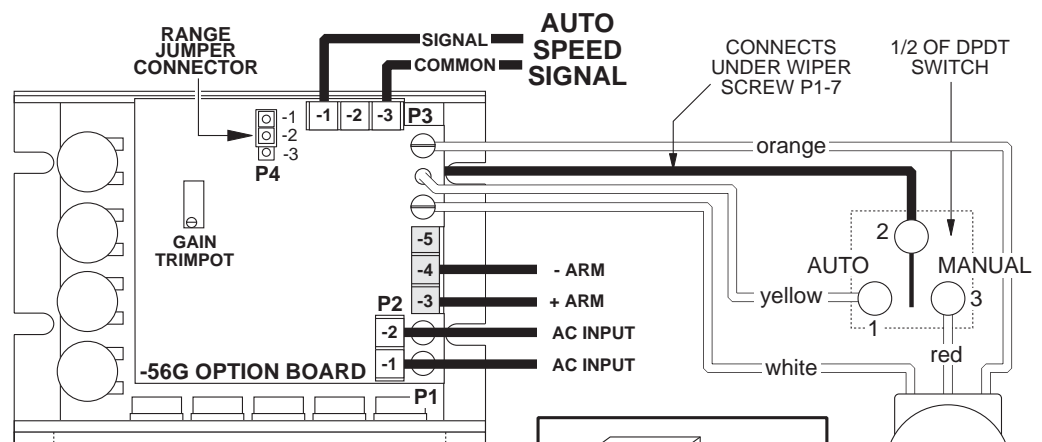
RANGE JUMPER CONNECTOR

SIGNAL
COMMON

AUTO SPEED SIGNAL

CONNECTS UNDER WIPER SCREW P1-7

1/2 OF DPDT SWITCH

-1 -2 -3 P3

-1
-2
-3
P4

orange

GAIN TRIMPOT

2

AUTO

MANUAL

-5
-4
-3

- ARM
+ ARM

P2
-2
-1

AC INPUT
AC INPUT

yellow

1

3

red

-56G OPTION BOARD

white

P1